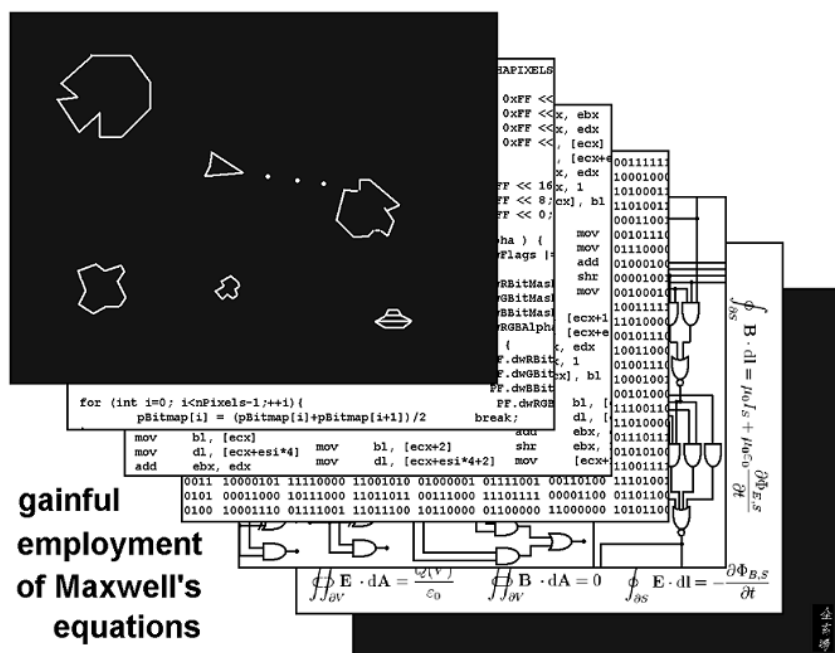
HAPIXELS

0xFF <<
0xFF <<
0xFF <<
0xFF <<

x, ebx
x, edx
, [ecx]
, [ecx+e
x, edx
x, 1
cx], bl

FF << 16
FF << 8;
FF << 0;

ha ) {
Flags |=

RBitMas
GBitMas
BBitMas
RGBAlpha
{
F.dwRBit
F.dwGBit
PF.dwBBit
PF.dwRGB

mov
mov
add
shr
mov

[ecx+1
[ecx+e
x, edx
x, 1
x], bl

bl,
dl,
ebx,
ebx,
[ecx+

for (int i=0; i<nPixels-1;++i){
    pBitmap[i] = (pBitmap[i]+pBitmap[i+1])/2        break;

mov    bl, [ecx]
mov    dl, [ecx+esi*4]    mov    bl, [ecx+2]    shr    ebx,
add    ebx, edx    mov    dl, [ecx+esi*4+2]    mov    [ecx+

add

0011 10000101 11110000 11001010 01000001 01111001 00110100
0101 00011000 10111000 11011011 00111000 11101111 00001100
0100 10001110 01111001 11011100 10110000 01100000 11000000

00111111
10001000
10100011
11010011
00001001
00101110
01110000
00100100
10000100
01001111
11010000
00101110
10011100
00010100
10000000
11100111
01010100
00111011
01110111
10101010
00011100
01001111

$\oint_{\partial S} \mathbf{B} \cdot d\mathbf{l} = \mu_0 I_S + \mu_0 \varepsilon_0 \frac{\partial \Phi_{E,S}}{\partial t}$

$\oiint_{\partial V} \mathbf{E} \cdot d\mathbf{A} = \frac{Q(V)}{\varepsilon_0}$    $\oiint_{\partial V} \mathbf{B} \cdot d\mathbf{A} = 0$    $\oint_{\partial S} \mathbf{E} \cdot d\mathbf{l} = -\frac{\partial \Phi_{B,S}}{\partial t}$

gainful
employment
of Maxwell's
equations